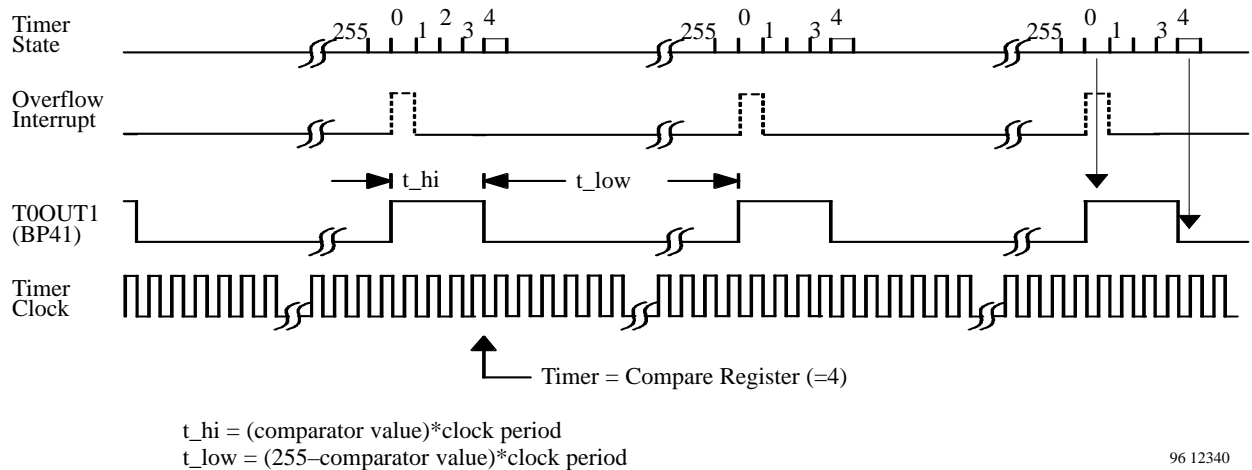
Timer State

255 0 1 2 3 4

255 0 1 3 4

255 0 1 3 4

Overflow Interrupt

t_hi

t_low

T0OUT1 (BP41)

Timer Clock

Timer = Compare Register (=4)

t_hi = (comparator value)*clock period
t_low = (255–comparator value)*clock period

96 12340